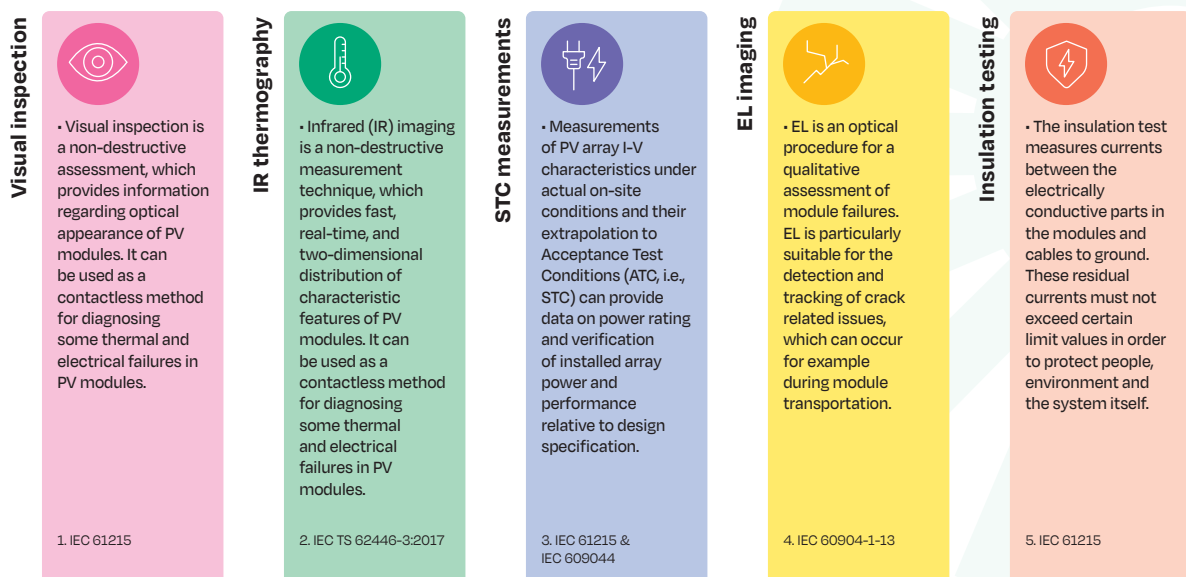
Visual inspection

• Visual inspection is a non-destructive assessment, which provides information regarding optical appearance of PV modules. It can be used as a contactless method for diagnosing some thermal and electrical failures in PV modules.

1. IEC 61215

IR thermography

• Infrared (IR) imaging is a non-destructive measurement technique, which provides fast, real-time, and two-dimensional distribution of characteristic features of PV modules. It can be used as a contactless method for diagnosing some thermal and electrical failures in PV modules.

2. IEC TS 62446-3:2017

STC measurements

• Measurements of PV array I-V characteristics under actual on-site conditions and their extrapolation to Acceptance Test Conditions (ATC, i.e., STC) can provide data on power rating and verification of installed array power and performance relative to design specification.

3. IEC 61215 & IEC 609044

EL imaging

• EL is an optical procedure for a qualitative assessment of module failures. EL is particularly suitable for the detection and tracking of crack related issues, which can occur for example during module transportation.

4. IEC 60904-1-13

Insulation testing

• The insulation test measures currents between the electrically conductive parts in the modules and cables to ground. These residual currents must not exceed certain limit values in order to protect people, environment and the system itself.

5. IEC 61215